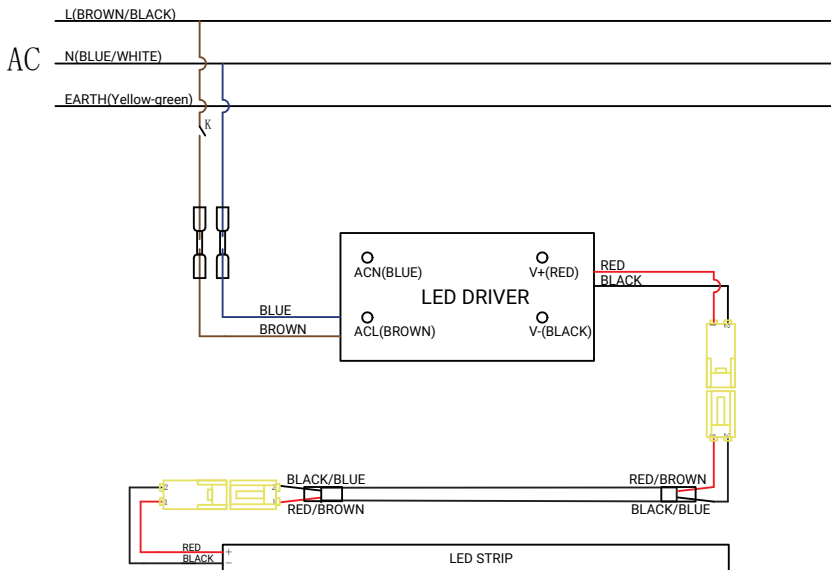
L(BROWN/BLACK)

AC

N(BLUE/WHITE)

EARTH(Yellow-green)

K

ACN(BLUE)

V+(RED)

RED

BLACK

LED DRIVER

BLUE

BROWN

ACL(BROWN)

V-(BLACK)

BLACK/BLUE

RED/BROWN

RED/BROWN

BLACK/BLUE

RED

BLACK

+

−

LED STRIP